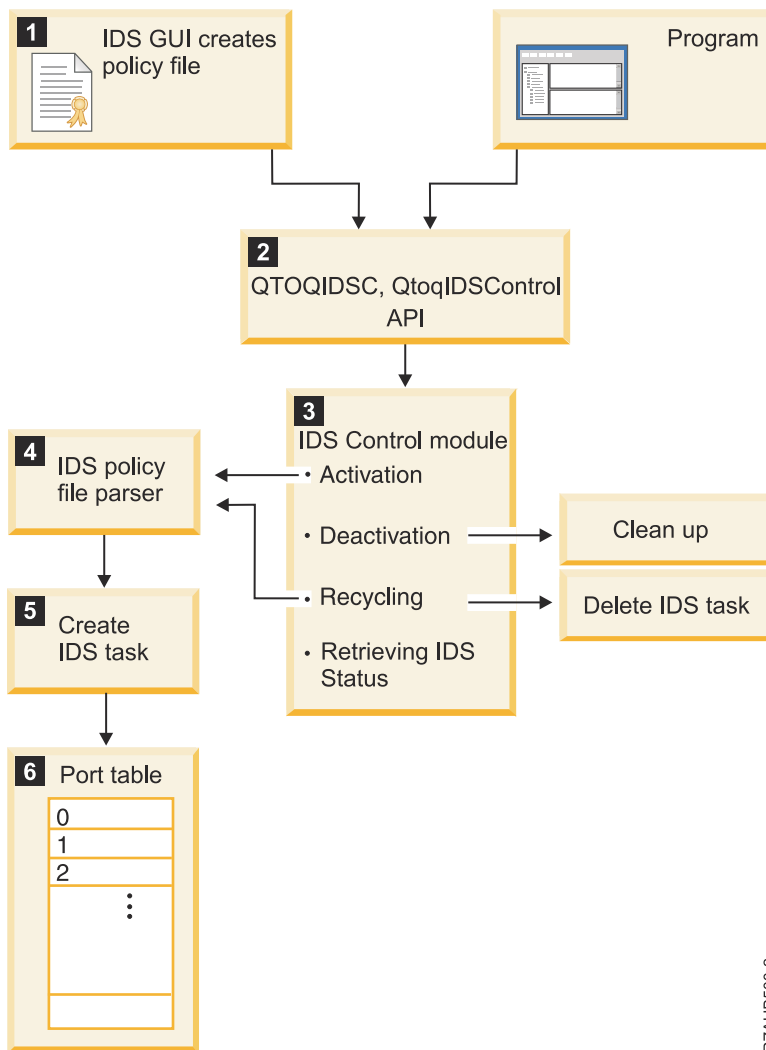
1 IDS GUI creates policy file

Program

2 QTOQIDSC, QtoqIDSControl API

3 IDS Control module
• Activation
• Deactivation
• Recycling
• Retrieving IDS Status

4 IDS policy file parser

Clean up

Delete IDS task

5 Create IDS task

6 Port table

0
1
2
⋮

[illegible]